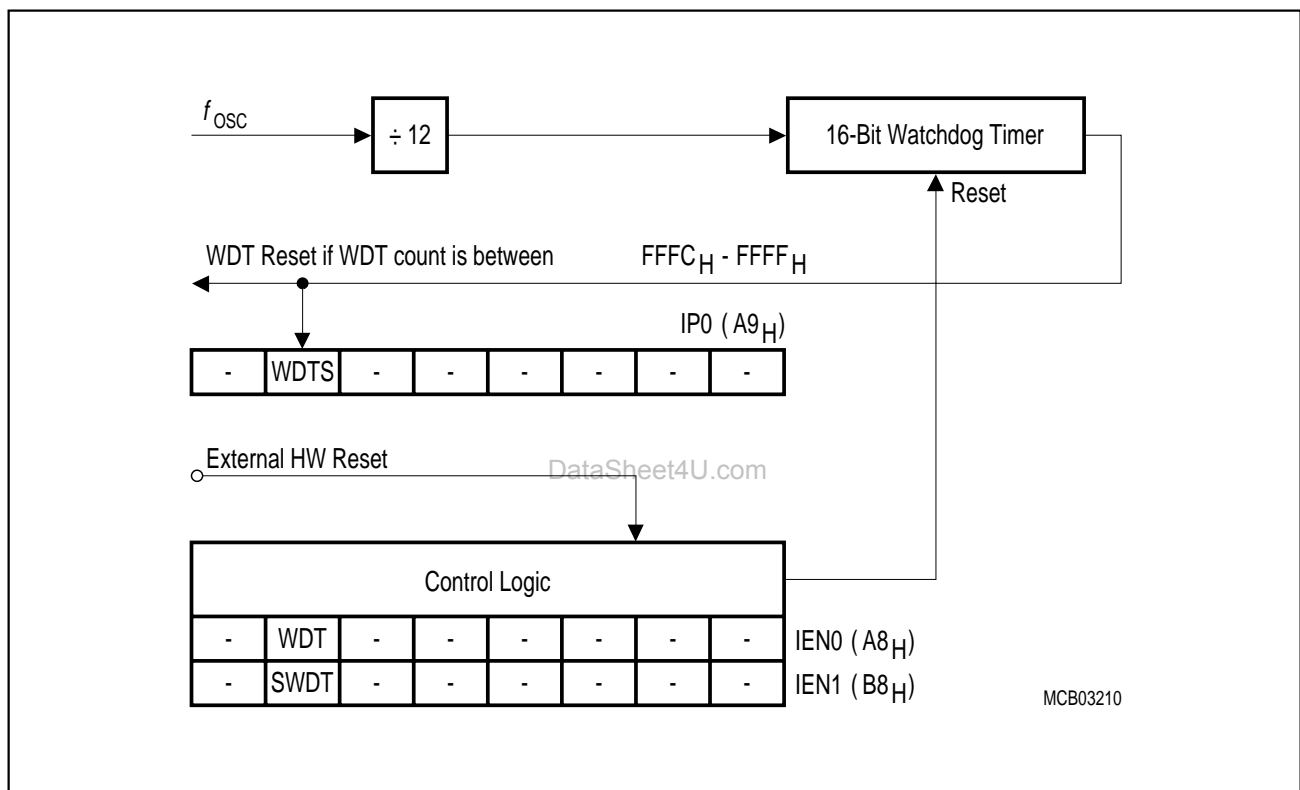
$f_{OSC}$

÷ 12

16-Bit Watchdog Timer

Reset

WDT Reset if WDT count is between

$FFFC_H$ - $FFFF_H$

IP0 ( $A9_H$)

| - | WDTS | - | - | - | - | - | - |
|---|---|---|---|---|---|---|---|

External HW Reset

DataSheet4U.com

Control Logic

| - | WDT | - | - | - | - | - | - | IEN0 ( $A8_H$) |
|---|---|---|---|---|---|---|---|---|
| - | SWDT | - | - | - | - | - | - | IEN1 ( $B8_H$) |

MCB03210